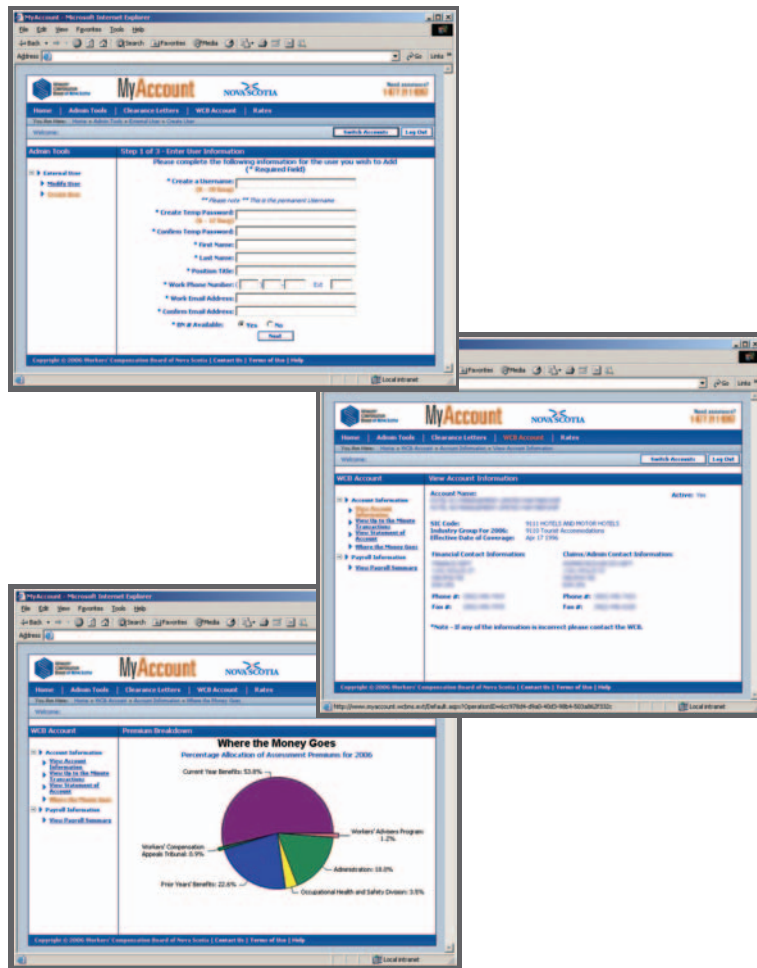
MyAccount - Microsoft Internet Explorer
File Edit View Favorites Tools Help
Back Search Favorites Media
Address
Go Links

MyAccount NOVA SCOTIA
Need assistance?
1-877-311-8082

Home | Admin Tools | Clearance Letters | WCB Account | Rates
You Are Here: Home » Admin Tools » External User » Create User
Welcome:
Switch Accounts Log Out

Admin Tools
External User
Modify User
Create User

Step 1 of 3 - Enter User Information
Please complete the following information for the user you wish to Add
(* Required Field)
* Create a Username:
(6 - 15 long)
** Please note ** This is the permanent Username
* Create Temp Password:
(6 - 12 long)
* Confirm Temp Password:
* First Name:
* Last Name:
* Position Title:
* Work Phone Number: Ext
* Work Email Address:
* Confirm Email Address:
* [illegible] Available: Yes No
Next

Copyright © 2006 Workers' Compensation Board of Nova Scotia | Contact Us | Terms of Use | Help
Local intranet

Favorites Media
Go Links

MyAccount NOVA SCOTIA
Need assistance?
1-877-311-8082

Home | Admin Tools | Clearance Letters | WCB Account | Rates
You Are Here: Home » WCB Account » Account Information » View Account Information
Welcome:
Switch Accounts Log Out

WCB Account
Account Information
View Account Information
View Up to the Minute Transactions
View Statement of Account
Where the Money Goes
Payroll Information
View Payroll Summary

View Account Information
Account Name:
Active: Yes
SIC Code: 9111 HOTELS AND MOTOR HOTELS
Industry Group For 2006: 9110 Tourist Accommodations
Effective Date of Coverage: Apr 17 1996
Financial Contact Information
Claims/Admin Contact Information:
Phone #:
Fax #:
Phone #:
Fax #:
*Note - If any of the information is incorrect please contact the WCB.

Copyright © 2006 Workers' Compensation Board of Nova Scotia | Contact Us | Terms of Use | Help
http://www.myaccount.wcbns.ca/Default.aspx?OperationID=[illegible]
Local intranet

MyAccount - Microsoft Internet Explorer
File Edit View Favorites Tools Help
Back Search Favorites Media
Address

MyAccount NOVA SCOTIA

Home | Admin Tools | Clearance Letters | WCB Account | Rates
You Are Here: Home » WCB Account » Account Information » Where the Money Goes
Welcome:

WCB Account
Account Information
View Account Information
View Up to the Minute Transactions
View Statement of Account
Where the Money Goes
Payroll Information
View Payroll Summary

Premium Breakdown
Where the Money Goes
Percentage Allocation of Assessment Premiums for 2006
Current Year Benefits: 53.8%
Workers' Advisers Program: 1.2%
Administration: 18.0%
Occupational Health and Safety Division: 3.5%
Prior Years' Benefits: 22.6%
Workers' Compensation Appeals Tribunal: 0.9%

Copyright © 2006 Workers' Compensation Board of Nova Scotia | Contact Us | Terms of Use | Help
Local intranet